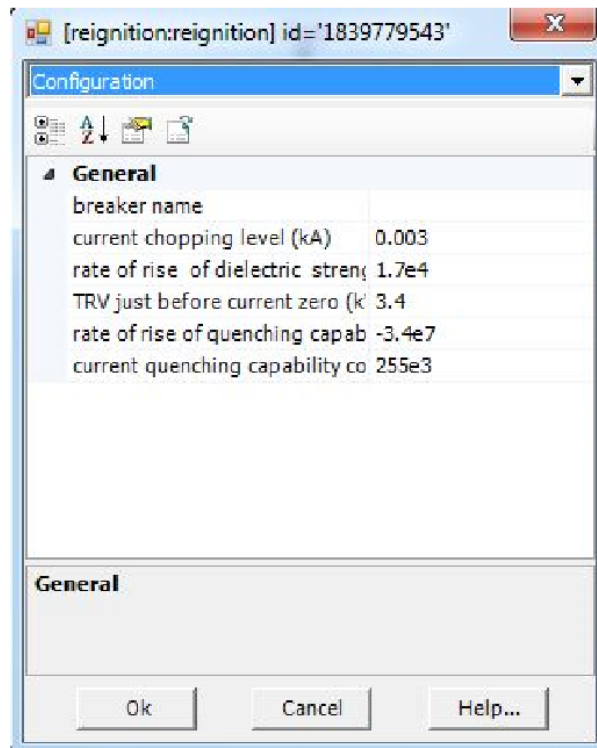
[reignition:reignition] id='1839779543'

Configuration

General

| | |
|---|---|
| breaker name | |
| current chopping level (kA) | 0.003 |
| rate of rise of dielectric streng | 1.7e4 |
| TRV just before current zero (k | 3.4 |
| rate of rise of quenching capab | -3.4e7 |
| current quenching capability co | 255e3 |

General

Ok Cancel Help...